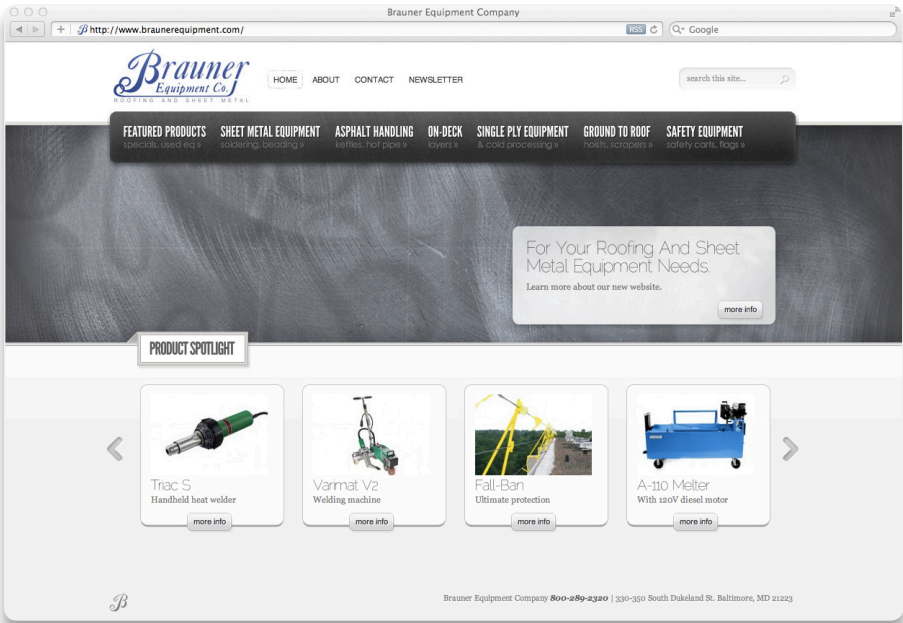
Brauner Equipment Company

http://www.braunerequipment.com/

RSS

Google

Brauner
Equipment Co.
ROOFING AND SHEET METAL

HOME ABOUT CONTACT NEWSLETTER

search this site...

FEATURED PRODUCTS
specials, used eq »

SHEET METAL EQUIPMENT
soldering, beading »

ASPHALT HANDLING
kettles, hot pipe »

ON-DECK
layers »

SINGLE PLY EQUIPMENT
& cold processing »

GROUND TO ROOF
hoists, scrapers »

SAFETY EQUIPMENT
safety carts, flags »

For Your Roofing And Sheet Metal Equipment Needs.

Learn more about our new website.

more info

PRODUCT SPOTLIGHT

Triac S
Handheld heat welder
more info

Varimat V2
Welding machine
more info

Fall-Ban
Ultimate protection
more info

A-110 Melter
With 120V diesel motor
more info

B

Brauner Equipment Company 800-289-2320 | 330-350 South Dukeland St. Baltimore, MD 21223